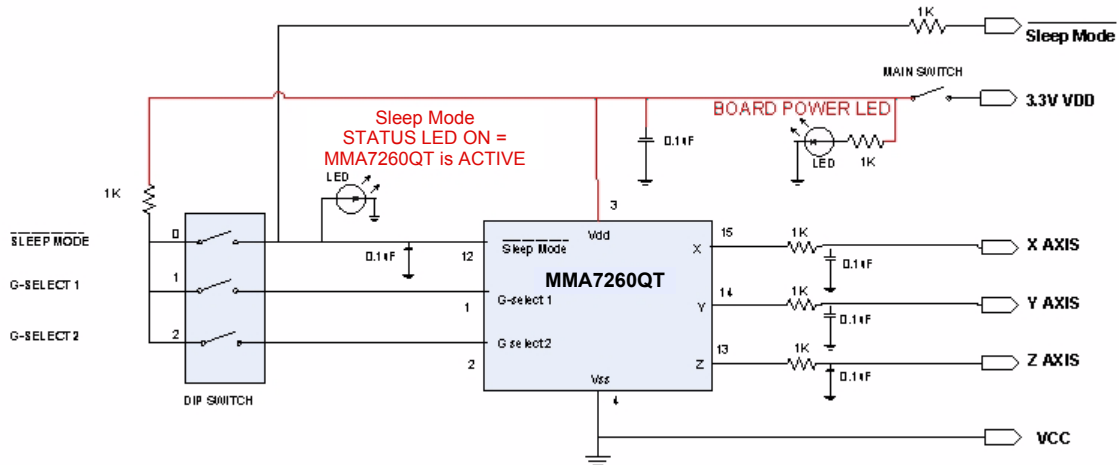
1K

$\overline{\text{Sleep Mode}}$

MAIN SWITCH

3.3V VDD

BOARD POWER LED

Sleep Mode
STATUS LED ON =
MMA7260QT is ACTIVE

0.1uF

LED

1K

LED

1K

$\overline{\text{SLEEP MODE}}$

G-SELECT 1

G-SELECT 2

0

1

2

DIP SWITCH

0.1uF

12

1

2

3

$\overline{\text{Sleep Mode}}$

Vdd

MMA7260QT

G-select 1

G select2

Vss

X

Y

Z

15

14

13

4

1K

0.1uF

1K

0.1uF

1K

0.1uF

X AXIS

Y AXIS

Z AXIS

VCC